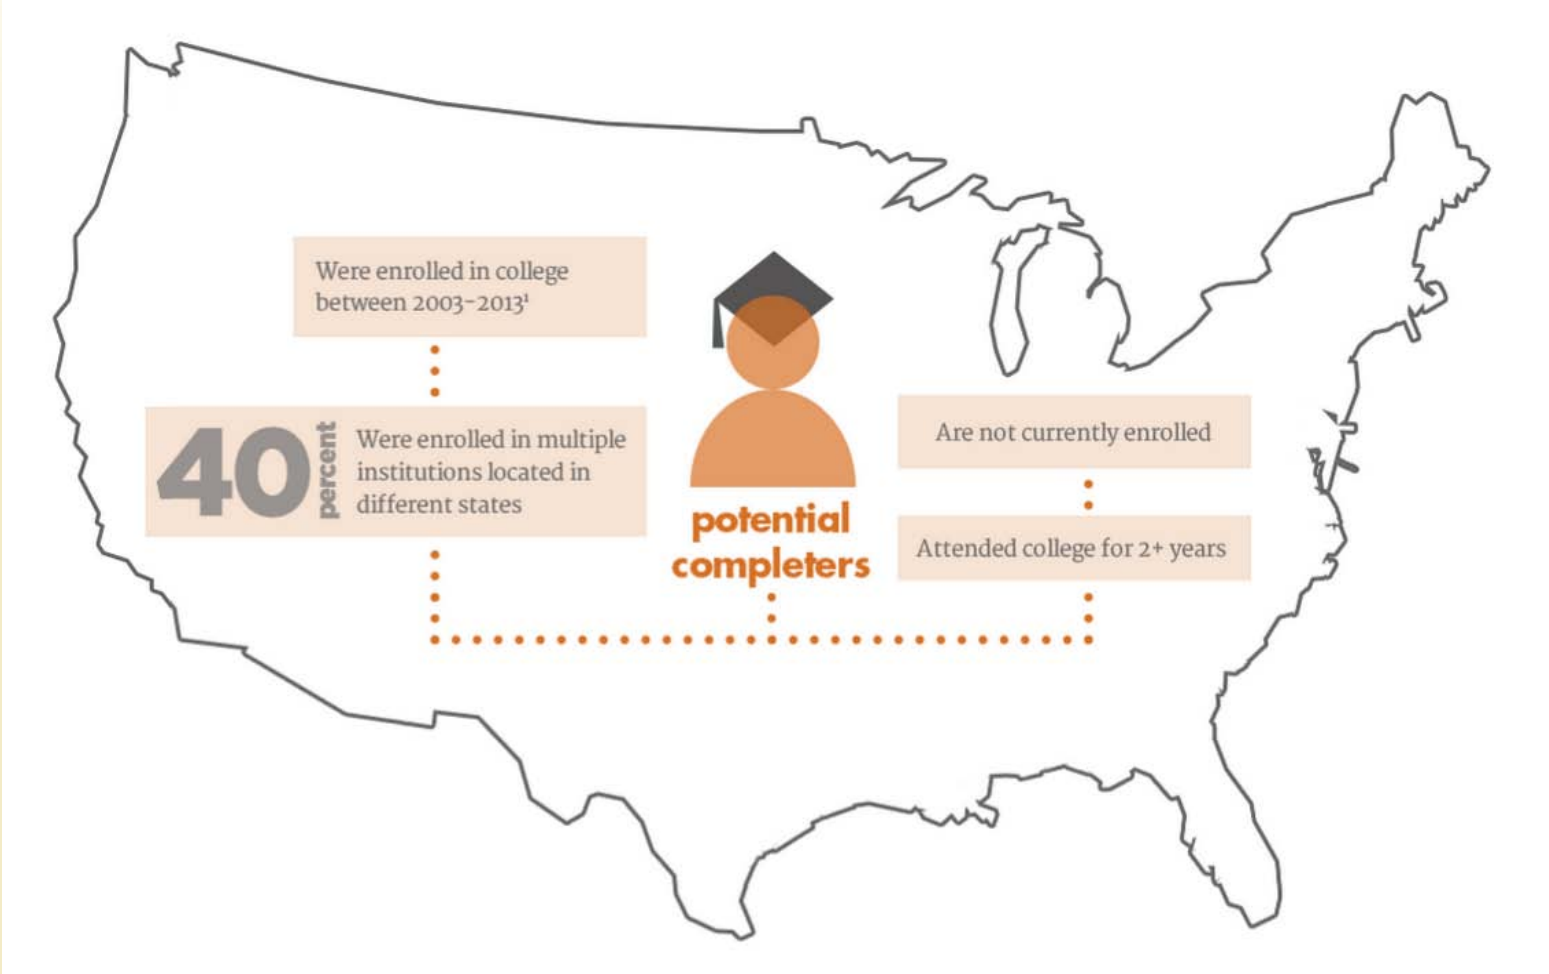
Were enrolled in college between 2003-2013$^1$

40 percent Were enrolled in multiple institutions located in different states

potential completers

Are not currently enrolled

Attended college for 2+ years